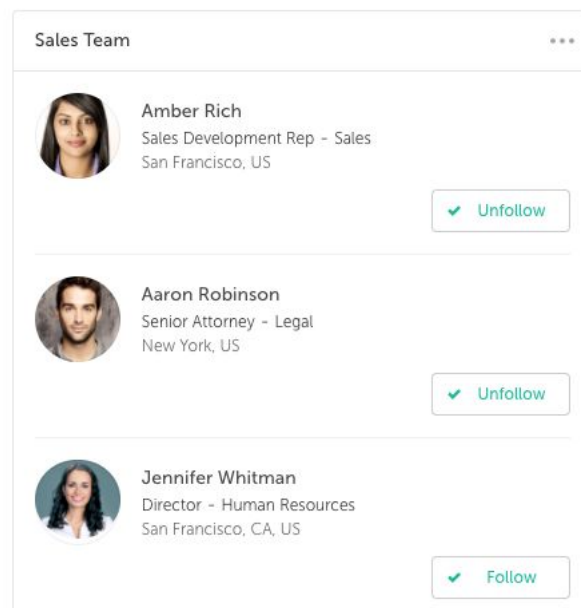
Sales Team

...

Amber Rich
Sales Development Rep - Sales
San Francisco, US

✔ Unfollow

Aaron Robinson
Senior Attorney - Legal
New York, US

✔ Unfollow

Jennifer Whitman
Director - Human Resources
San Francisco, CA, US

✔ Follow